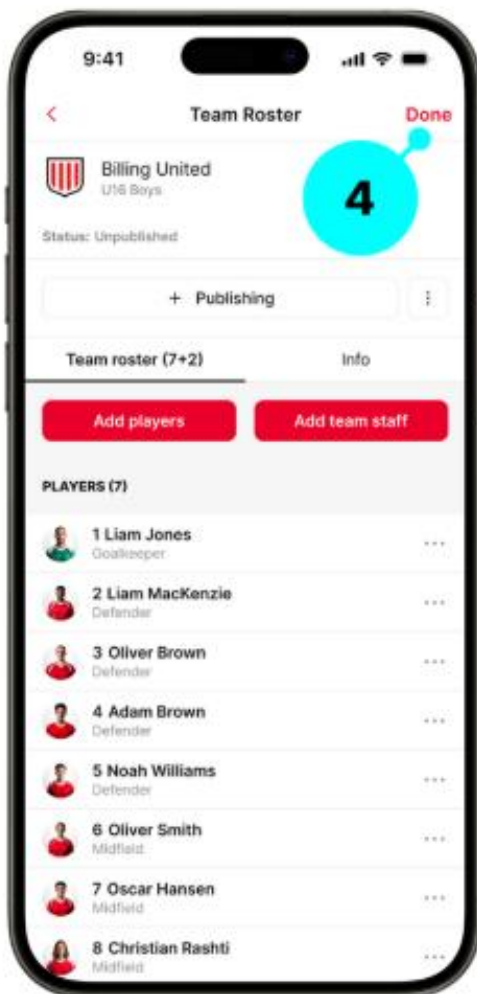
9:41

<

Team Roster

Done

4

Billing United
U16 Boys

Status: Unpublished

+ Publishing

⋮

Team roster (7+2)

Info

Add players

Add team staff

PLAYERS (7)

1 Liam Jones
Goalkeeper

2 Liam MacKenzie
Defender

3 Oliver Brown
Defender

4 Adam Brown
Defender

5 Noah Williams
Defender

6 Oliver Smith
Midfield

7 Oscar Hansen
Midfield

8 Christian Rashti
Midfield